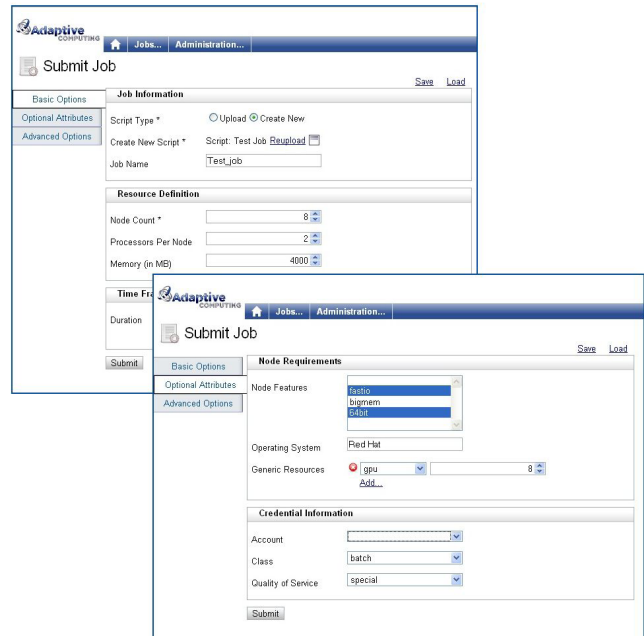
Adaptive COMPUTING
Jobs... Administration...
Submit Job
Save Load
Basic Options
Optional Attributes
Advanced Options
Job Information
Script Type * Upload Create New
Create New Script * Script: Test Job Reupload
Job Name Test_job
Resource Definition
Node Count * 8
Processors Per Node 2
Memory (in MB) 4000
Time Fra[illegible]
Duration
Submit

Adaptive COMPUTING
Jobs... Administration...
Submit Job
Save Load
Basic Options
Optional Attributes
Advanced Options
Node Requirements
Node Features fastio bigmem 64bit
Operating System Red Hat
Generic Resources gpu 8
Add...
Credential Information
Account
Class batch
Quality of Service special
Submit